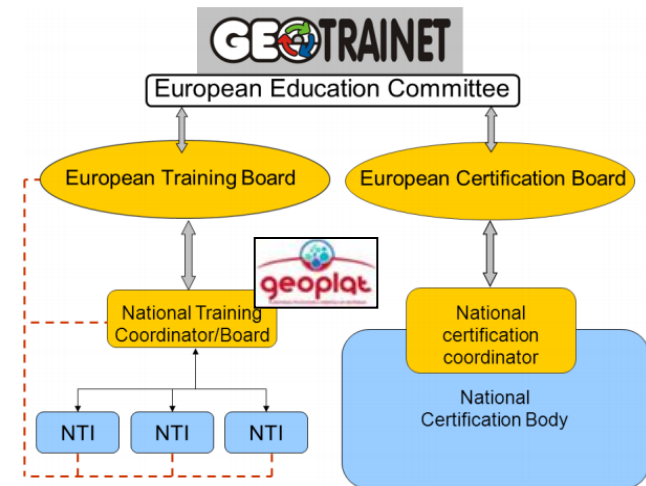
GEOTRAINET

European Education Committee

European Training Board

European Certification Board

geoplat

National Training Coordinator/Board

National certification coordinator

National Certification Body

NTI

NTI

NTI